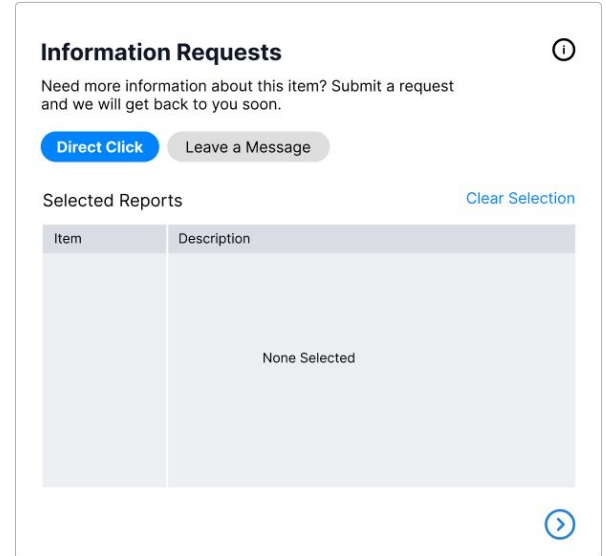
Information Requests

Need more information about this item? Submit a request and we will get back to you soon.

Direct Click Leave a Message

Selected Reports

Clear Selection

| Item | Description |
|---|---|
| | None Selected |